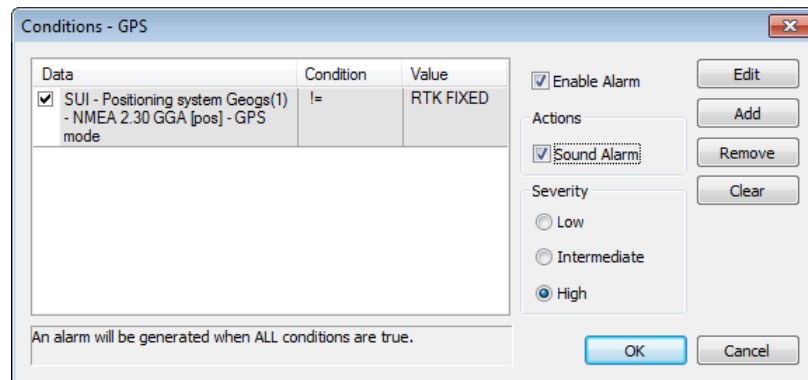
Conditions - GPS

| Data | Condition | Value |
|---|---|---|
| ☑ SUI - Positioning system Geogs(1) - NMEA 2.30 GGA [pos] - GPS mode | != | RTK FIXED |

An alarm will be generated when ALL conditions are true.

Enable Alarm

Actions

Sound Alarm

Severity

Low

Intermediate

High

Edit

Add

Remove

Clear

OK

Cancel